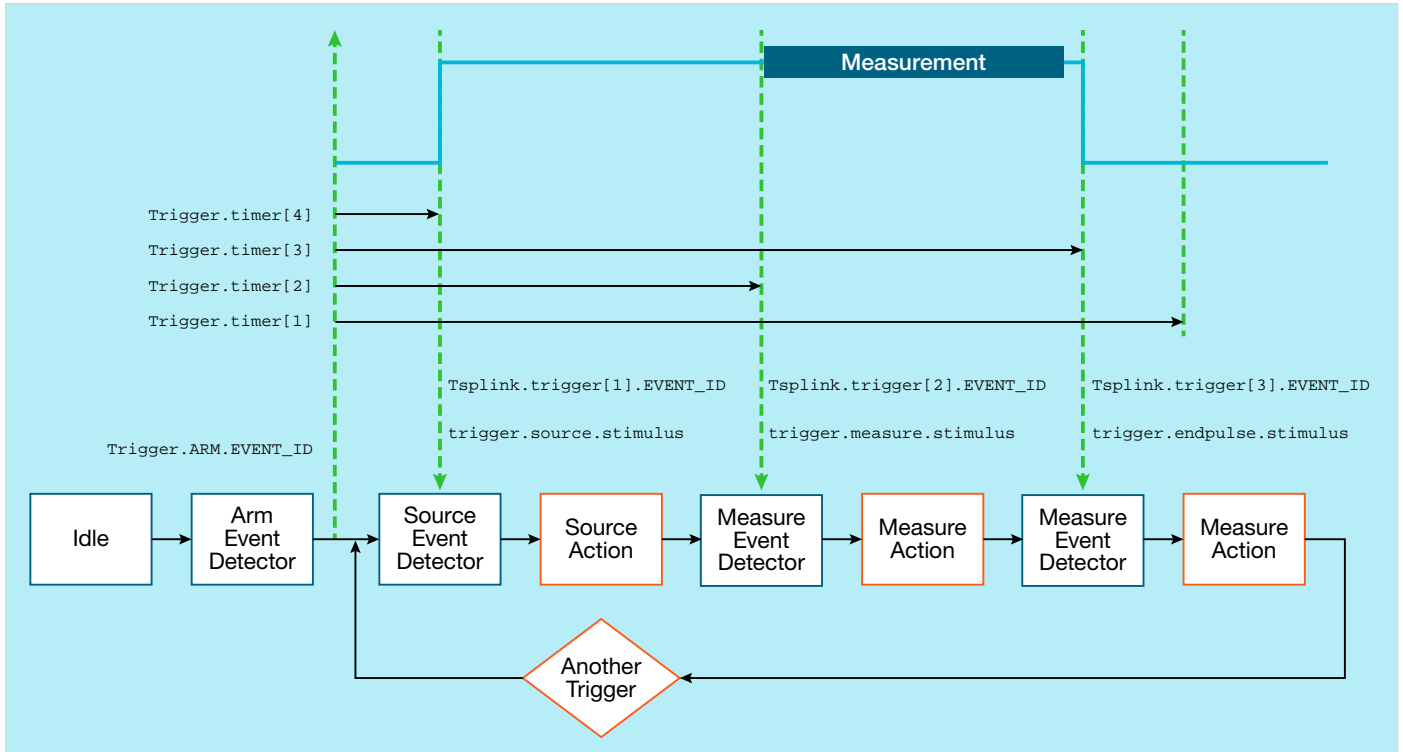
Measurement

Trigger.timer[4]
Trigger.timer[3]
Trigger.timer[2]
Trigger.timer[1]

Tsplink.trigger[1].EVENT_ID
Tsplink.trigger[2].EVENT_ID
Tsplink.trigger[3].EVENT_ID

trigger.source.stimulus
trigger.measure.stimulus
trigger.endpulse.stimulus

Trigger.ARM.EVENT_ID

Idle
Arm Event Detector
Source Event Detector
Source Action
Measure Event Detector
Measure Action
Measure Event Detector
Measure Action

Another Trigger